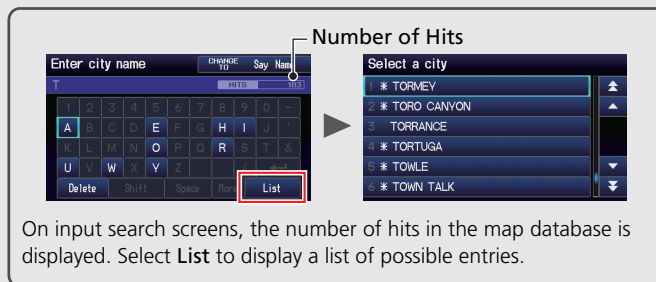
Number of Hits

Enter city name

CHANGE TO

Say Name

T

HITS 183

1 2 3 4 5 6 7 8 9 0 -

A B C D E F G H I J '

K L M N O P Q R S T &

U V W X Y Z

Delete Shift Space More List

Select a city

1 ✱ TORMEY

2 ✱ TORO CANYON

3 TORRANCE

4 ✱ TORTUGA

5 ✱ TOWLE

6 ✱ TOWN TALK

On input search screens, the number of hits in the map database is displayed. Select List to display a list of possible entries.